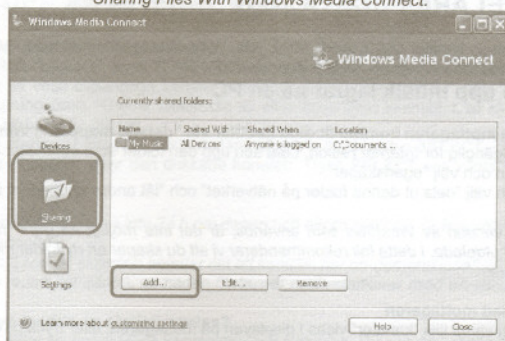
Sharing Files With Windows Media Connect.

Windows Media Connect

Windows Media Connect

Devices

Sharing

Settings

Currently shared folders:

| Name | Shared With | Shared When | Location |
|---|---|---|---|
| My Music | All Devices | Anyone is logged on | C:\Documents ... |

Add...

Edit...

Remove

Learn more about customizing settings

Help

Close